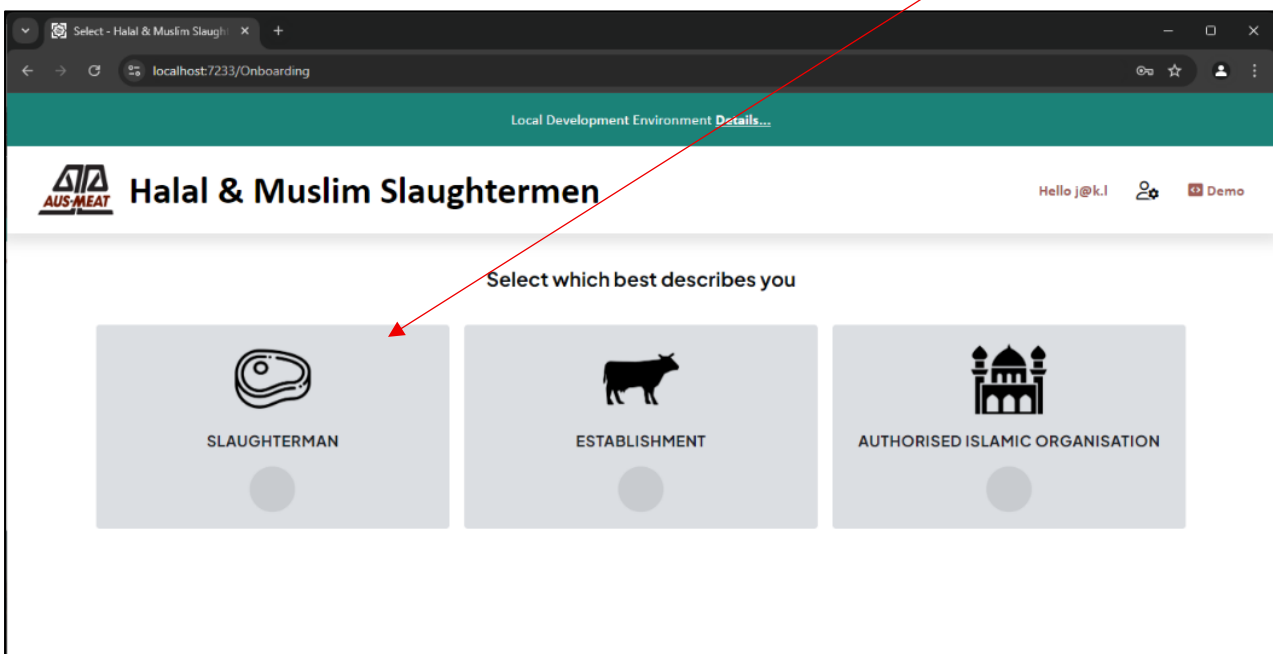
Select - Halal & Muslim Slaught

localhost:7233/Onboarding

Local Development Environment Details...

AUS-MEAT

Halal & Muslim Slaughtermen

Hello j@k.l

Demo

Select which best describes you

SLAUGHTERMAN

ESTABLISHMENT

AUTHORISED ISLAMIC ORGANISATION